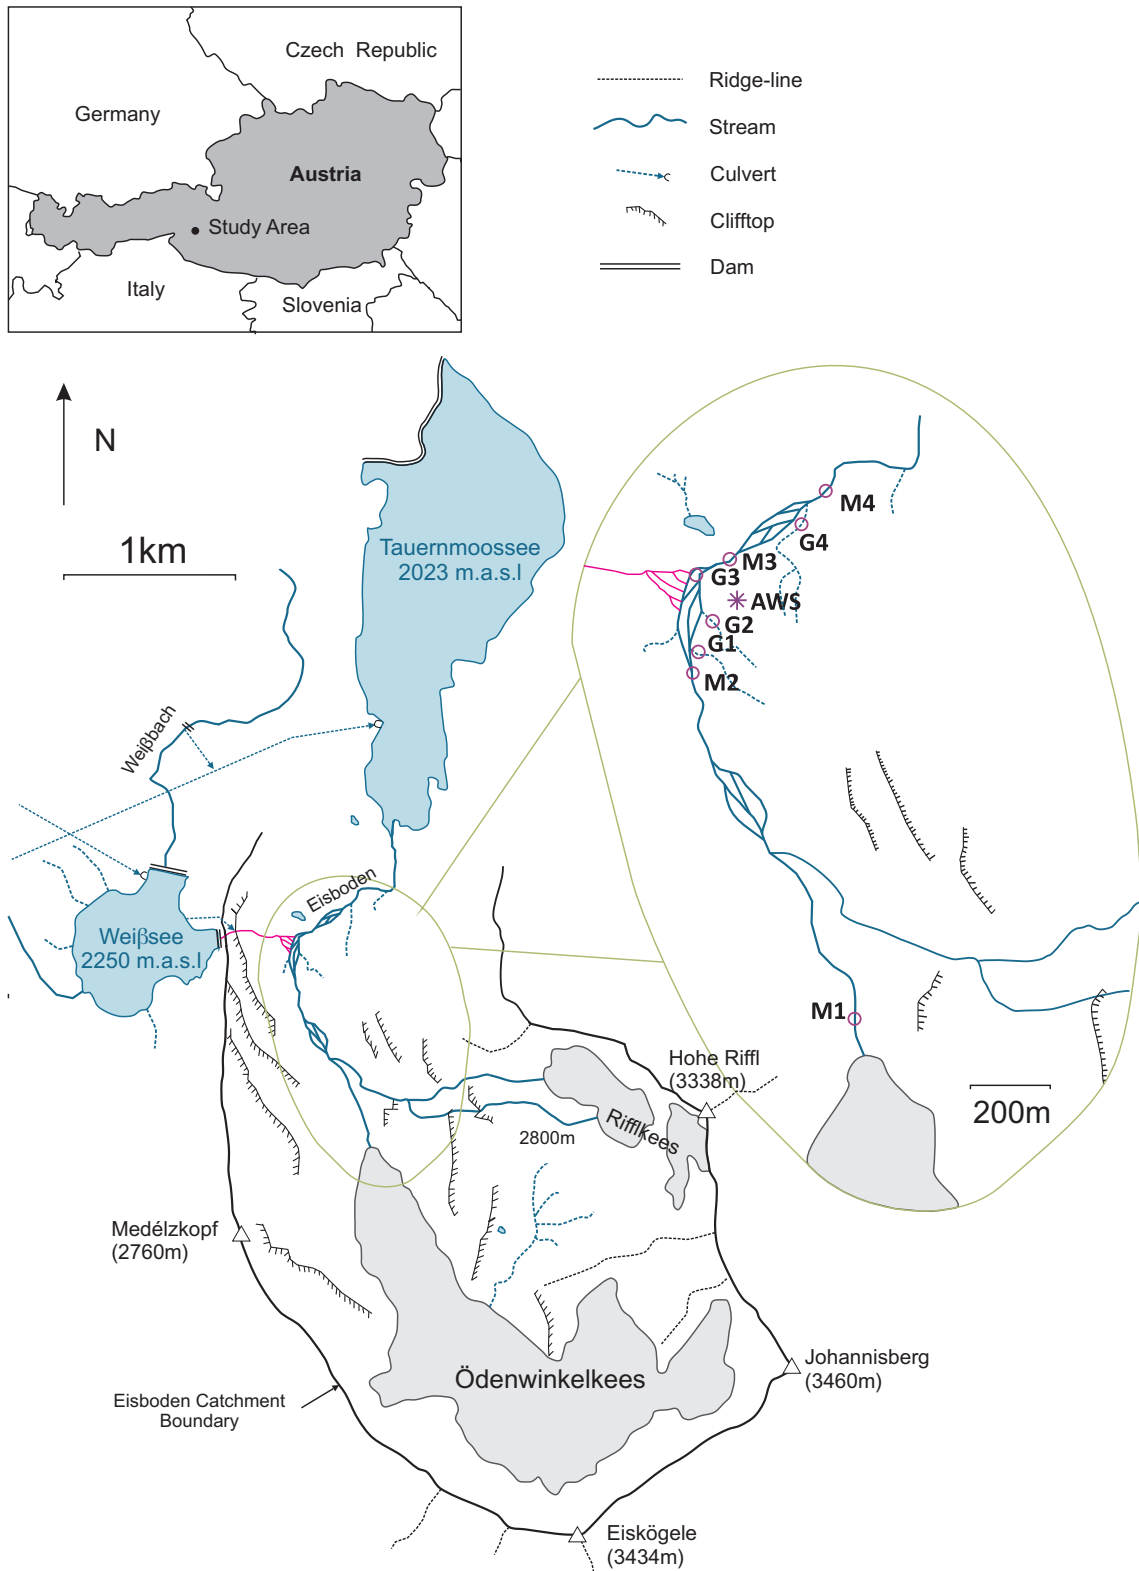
Czech Republic
Germany
Austria
Study Area
Italy
Slovenia

Ridge-line
Stream
Culvert
Clifftop
Dam

N
1km

Tauernmoossee
2023 m.a.s.l

Weißbach

Weiβsee
2250 m.a.s.l

Eisboden

M4
G4
M3
G3
AWS
G2
G1
M2
M1

200m

Hohe Riffl
(3338m)
Riffikees
2800m

Medélzkopf
(2760m)

Johannisberg
(3460m)

Ödenwinkelkees

Eisboden Catchment
Boundary

Eisögele
(3434m)